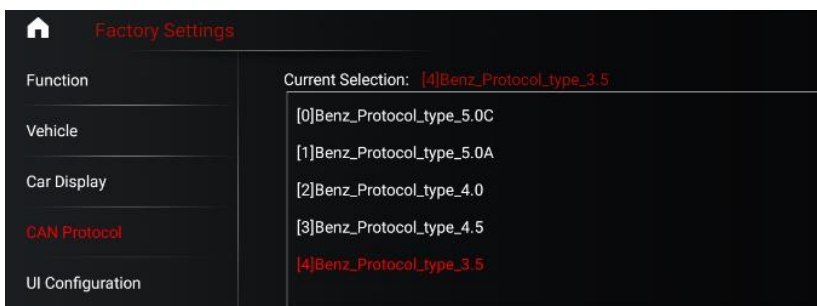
Factory Settings

Function

Vehicle

Car Display

CAN Protocol

UI Configuration

Current Selection: [4]Benz_Protocol_type_3.5

[0]Benz_Protocol_type_5.0C

[1]Benz_Protocol_type_5.0A

[2]Benz_Protocol_type_4.0

[3]Benz_Protocol_type_4.5

[4]Benz_Protocol_type_3.5